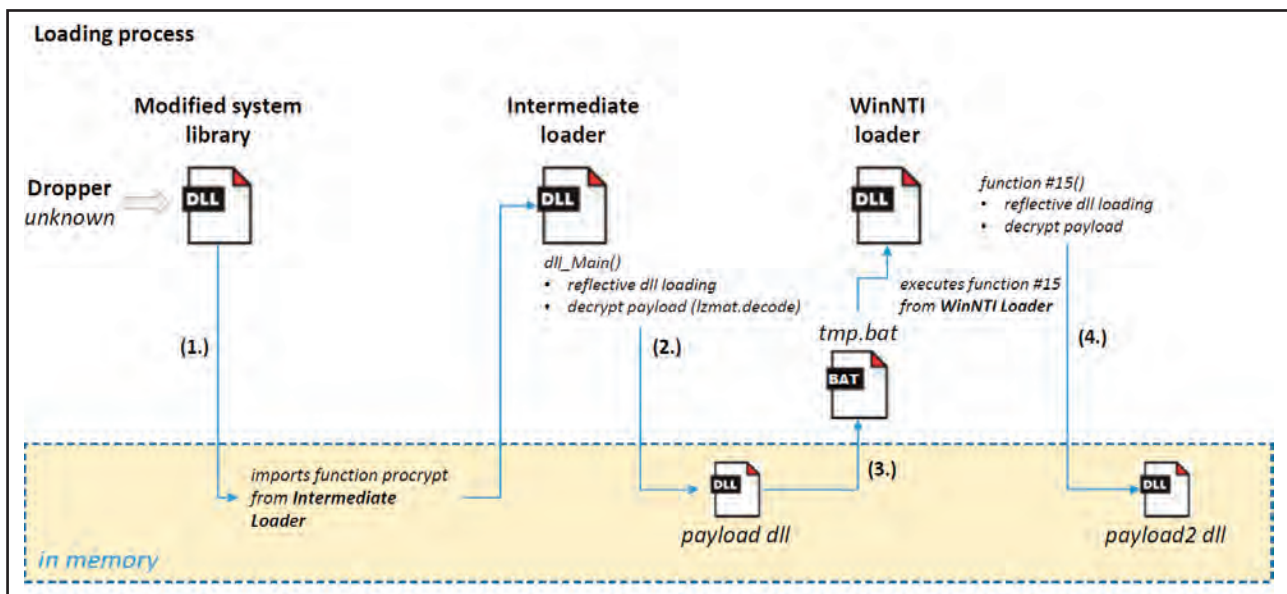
Loading process

Modified system library

Dropper
unknown

DLL

(1.)

imports function procrypt from Intermediate Loader

Intermediate loader

DLL

dll_Main()
• reflective dll loading
• decrypt payload (lzmat.decode)

(2.)

DLL

payload dll

WinNTI loader

DLL

executes function #15 from WinNTI Loader

tmp.bat

BAT

(3.)

function #15()
• reflective dll loading
• decrypt payload

(4.)

DLL

payload2 dll

in memory